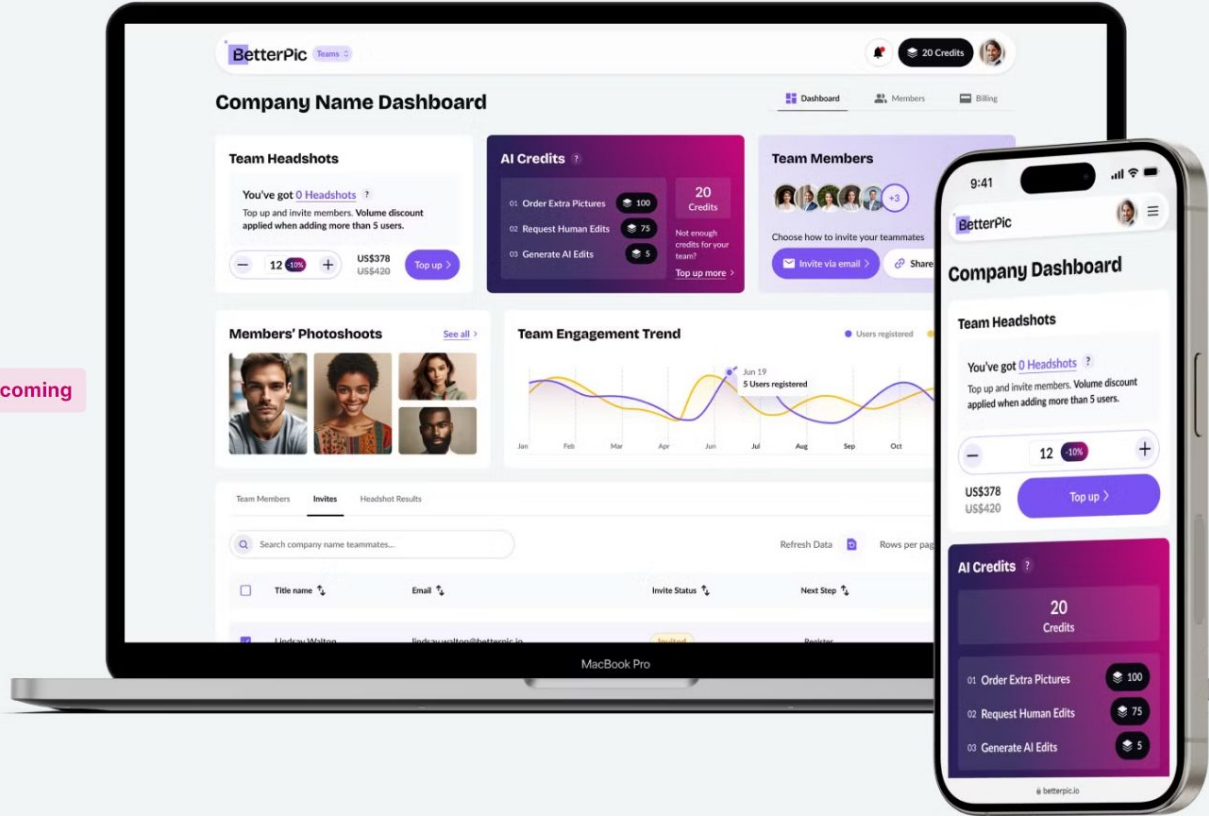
coming

BetterPic Teams

20 Credits

Company Name Dashboard

Dashboard Members Billing

Team Headshots

You've got 0 Headshots ?

Top up and invite members. Volume discount applied when adding more than 5 users.

− 12 -10% +

US$378
US$420

Top up >

AI Credits ?

01 Order Extra Pictures 100
02 Request Human Edits 75
03 Generate AI Edits 5

20
Credits

Not enough credits for your team?

Top up more >

Team Members

+3

Choose how to invite your teammates

Invite via email >

Share

Members' Photoshoots

See all >

Team Engagement Trend

Users registered

Jun 19
5 Users registered

Jan Feb Mar Apr Jun Jul Aug Sep Oct

Team Members Invites Headshot Results

Search company name teammates...

Refresh Data

Rows per pag

Title name

Email

Invite Status

Next Step

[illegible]

MacBook Pro

9:41

BetterPic

Company Dashboard

Team Headshots

You've got 0 Headshots ?

Top up and invite members. Volume discount applied when adding more than 5 users.

− 12 -10% +

US$378
US$420

Top up >

AI Credits ?

20
Credits

01 Order Extra Pictures 100
02 Request Human Edits 75
03 Generate AI Edits 5

betterpic.io